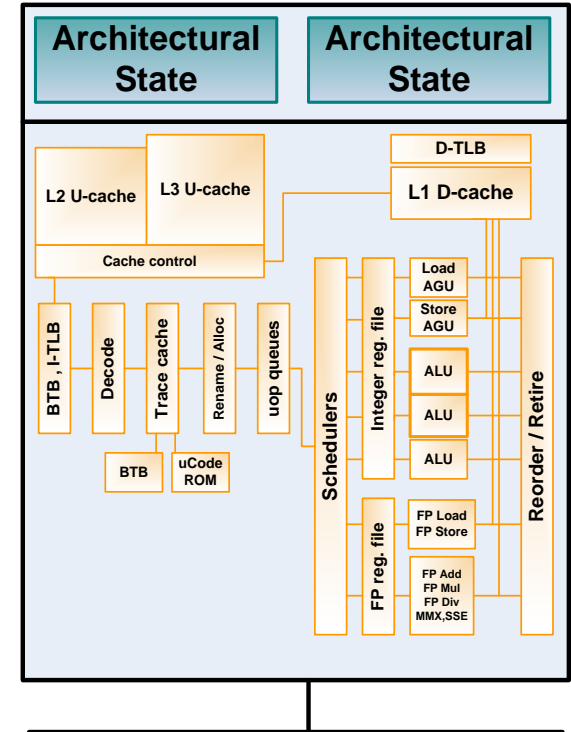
Architectural State

Architectural State

L2 U-cache

L3 U-cache

Cache control

D-TLB

L1 D-cache

BTB , I-TLB

Decode

Trace cache

Rename / Alloc

uop queues

BTB

uCode ROM

Schedulers

Integer reg. file

Load AGU

Store AGU

ALU

ALU

ALU

FP reg. file

FP Load FP Store

FP Add FP Mul FP Div MMX,SSE

Reorder / Retire